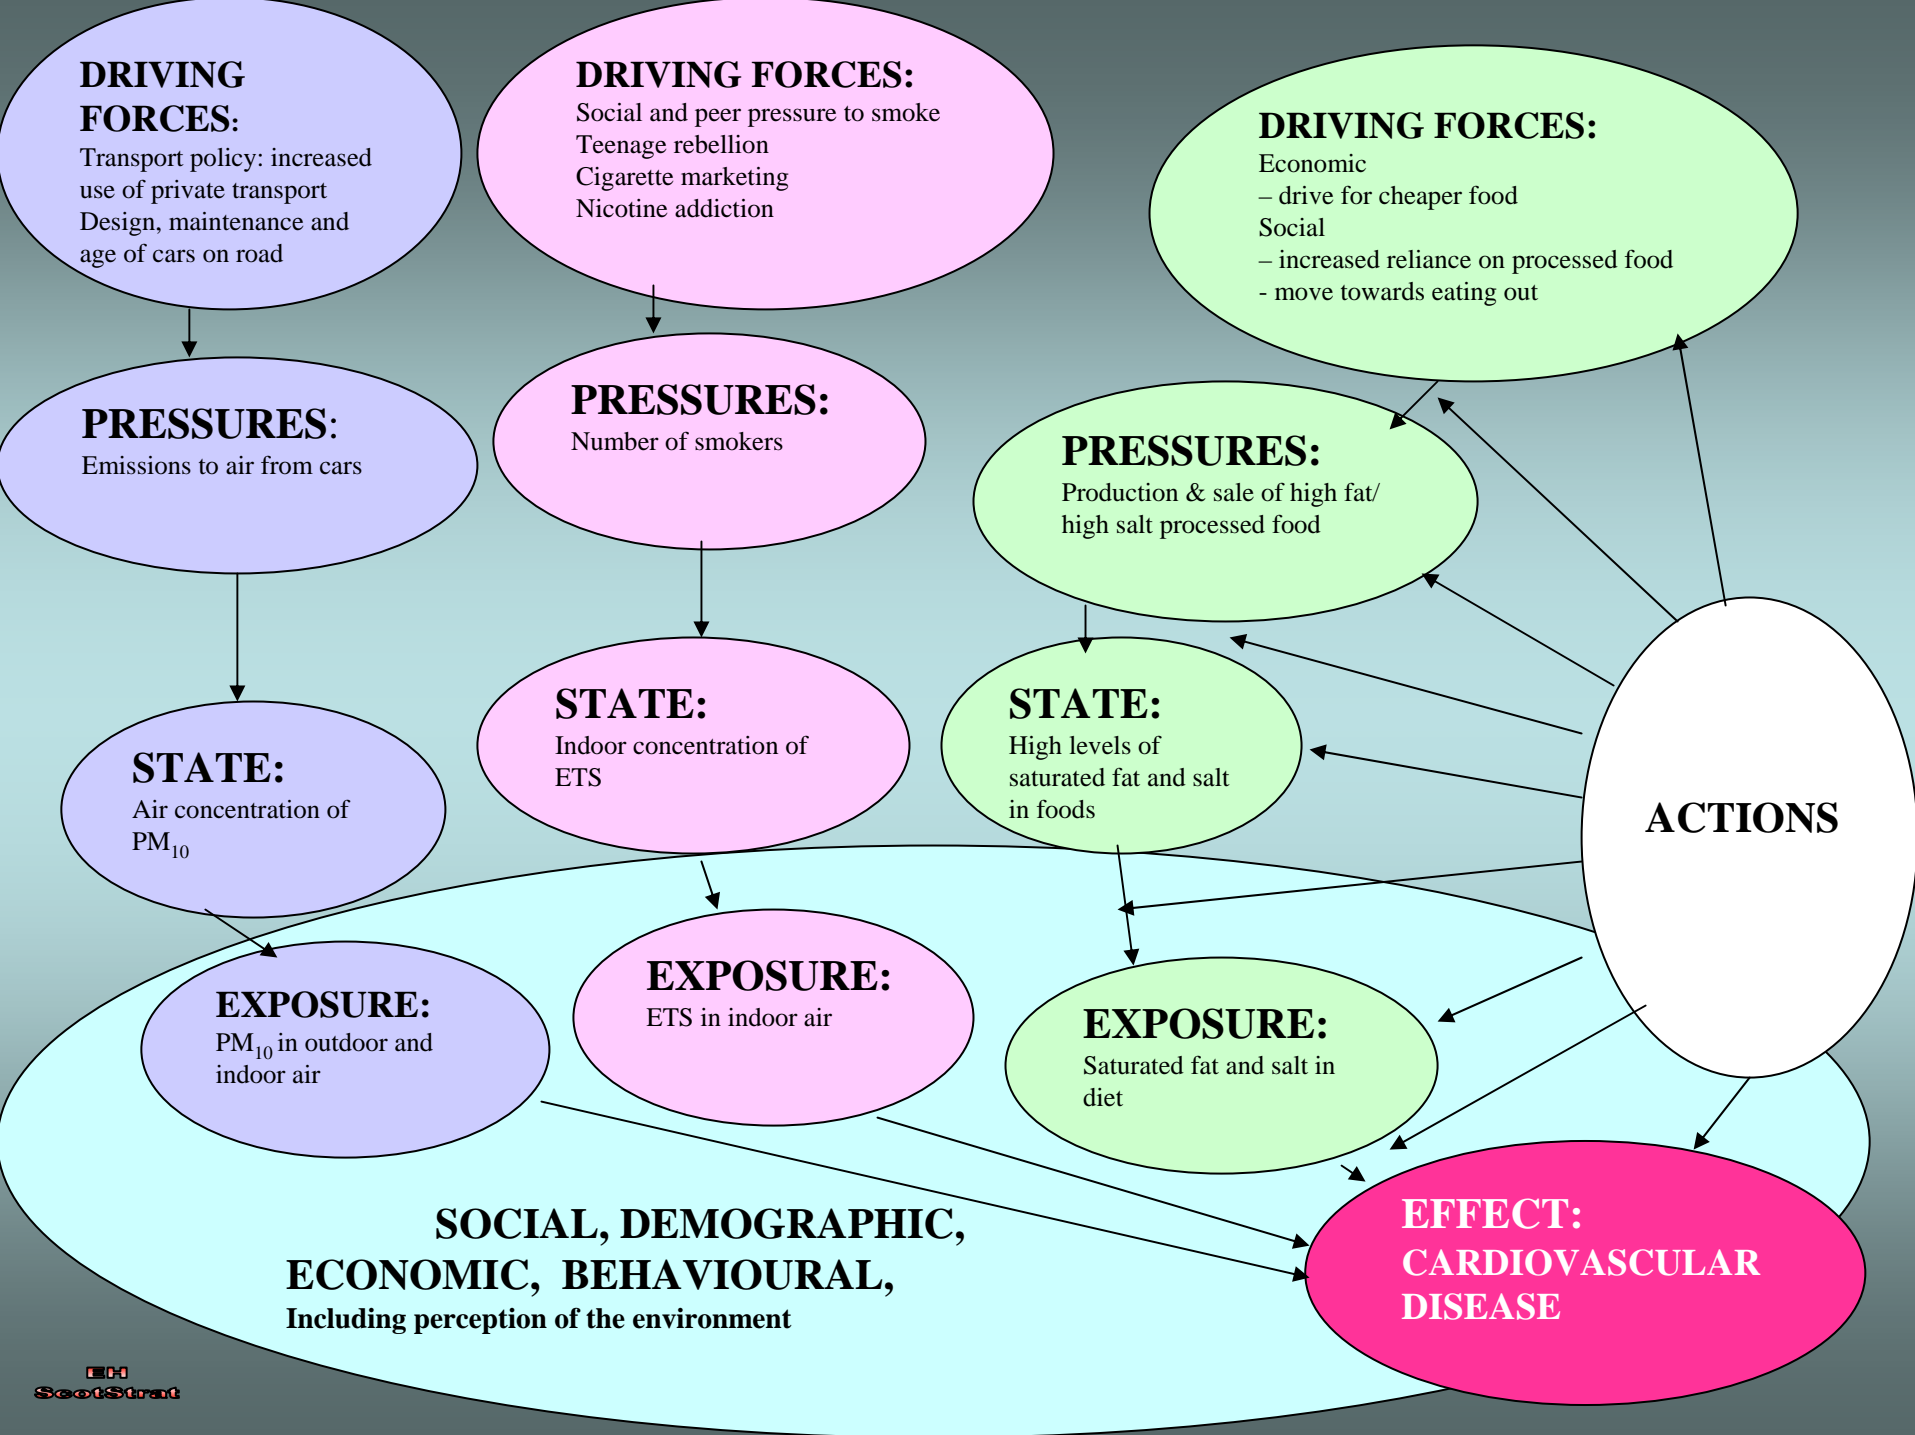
DRIVING FORCES:
Transport policy: increased use of private transport
Design, maintenance and age of cars on road

DRIVING FORCES:
Social and peer pressure to smoke
Teenage rebellion
Cigarette marketing
Nicotine addiction

DRIVING FORCES:
Economic
– drive for cheaper food
Social
– increased reliance on processed food
- move towards eating out

PRESSURES:
Emissions to air from cars

PRESSURES:
Number of smokers

PRESSURES:
Production & sale of high fat/ high salt processed food

STATE:
Air concentration of $PM_{10}$

STATE:
Indoor concentration of ETS

STATE:
High levels of saturated fat and salt in foods

ACTIONS

EXPOSURE:
$PM_{10}$ in outdoor and indoor air

EXPOSURE:
ETS in indoor air

EXPOSURE:
Saturated fat and salt in diet

SOCIAL, DEMOGRAPHIC, ECONOMIC, BEHAVIOURAL,
Including perception of the environment

EFFECT:
CARDIOVASCULAR DISEASE

EH
ScotStrat